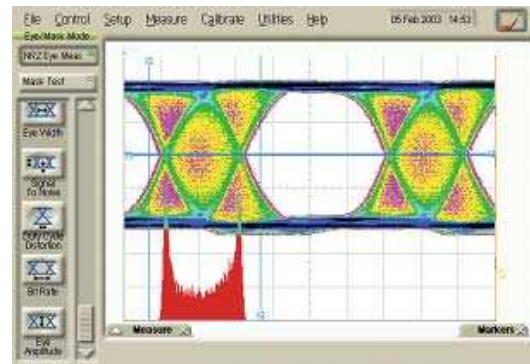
File Control Setup Measure Calibrate Utilities Help 05 Feb 2003 14:53

Eye/Mask Mode

NRZ Eye Meas

Mask Test

Eye Width

Signal To Noise

Duty Cycle Distortion

Bit Rate

Eye Amplitude

Measure

Markers